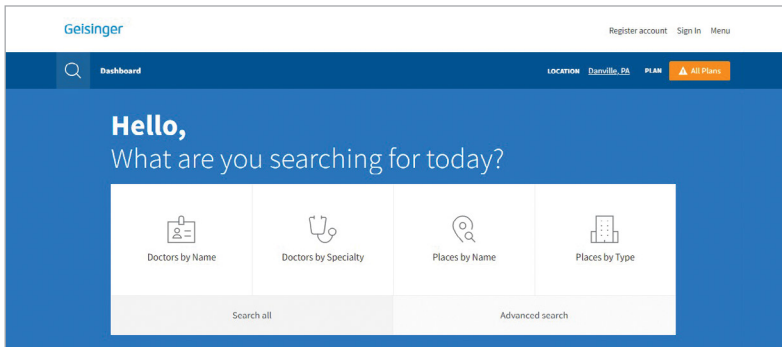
Geisinger

Register account Sign In Menu

Dashboard

LOCATION Danville, PA PLAN All Plans

Hello,
What are you searching for today?

Doctors by Name

Doctors by Specialty

Places by Name

Places by Type

Search all

Advanced search